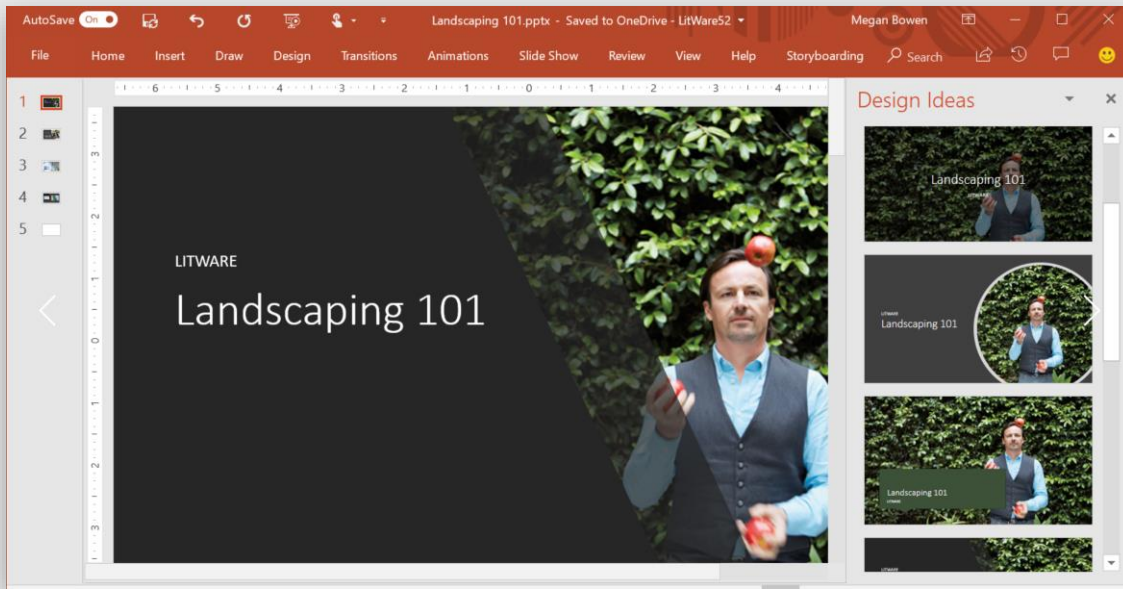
AutoSave On Landscaping 101.pptx - Saved to OneDrive - LitWare52 Megan Bowen

File Home Insert Draw Design Transitions Animations Slide Show Review View Help Storyboarding Search

6 5 4 3 2 1 0 1 2 3 4

1
2
3
4
5

3
2
1
0
1
2
3

LITWARE

Landscaping 101

Design Ideas

Landscaping 101
LITWARE

LITWARE
Landscaping 101

Landscaping 101
LITWARE

LITWARE